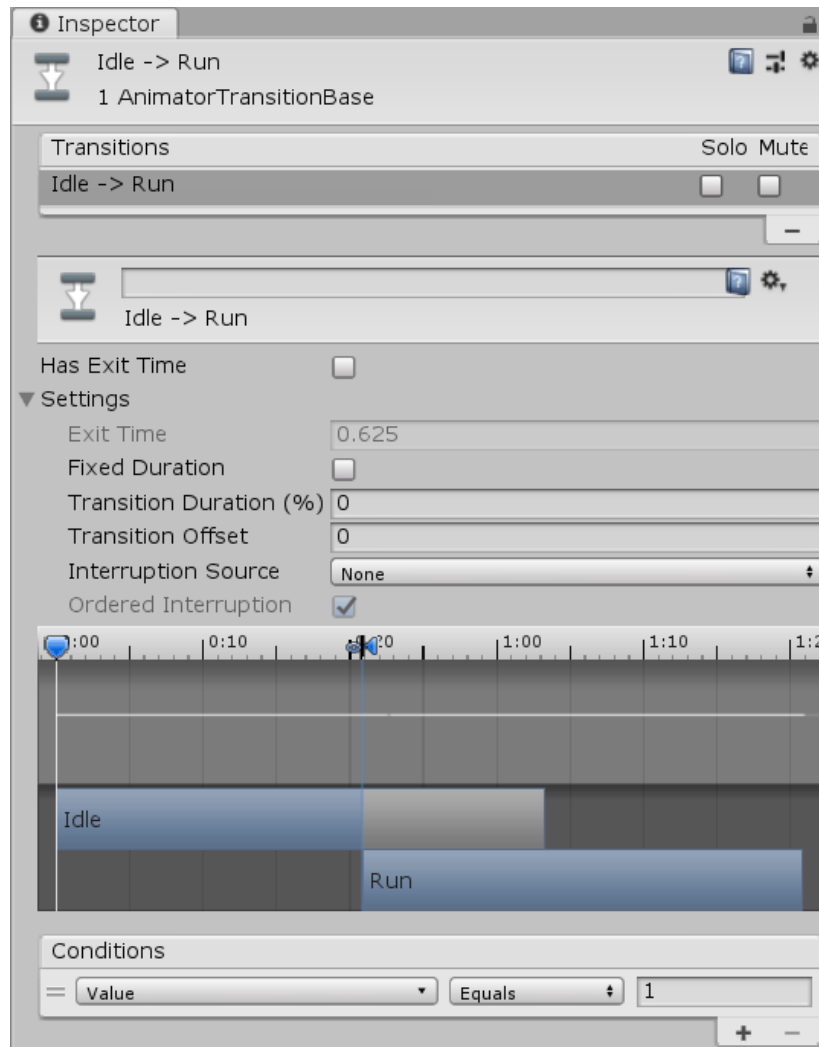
Inspector

Idle -> Run
1 AnimatorTransitionBase

| Transitions | Solo | Mute |
|---|---|---|
| Idle -> Run | | |

−

Idle -> Run

Has Exit Time
Settings
Exit Time 0.625
Fixed Duration
Transition Duration (%) 0
Transition Offset 0
Interruption Source None
Ordered Interruption

:00 0:10 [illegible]0 1:00 1:10 1:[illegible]

Idle
Run

Conditions
Value Equals 1
+ −